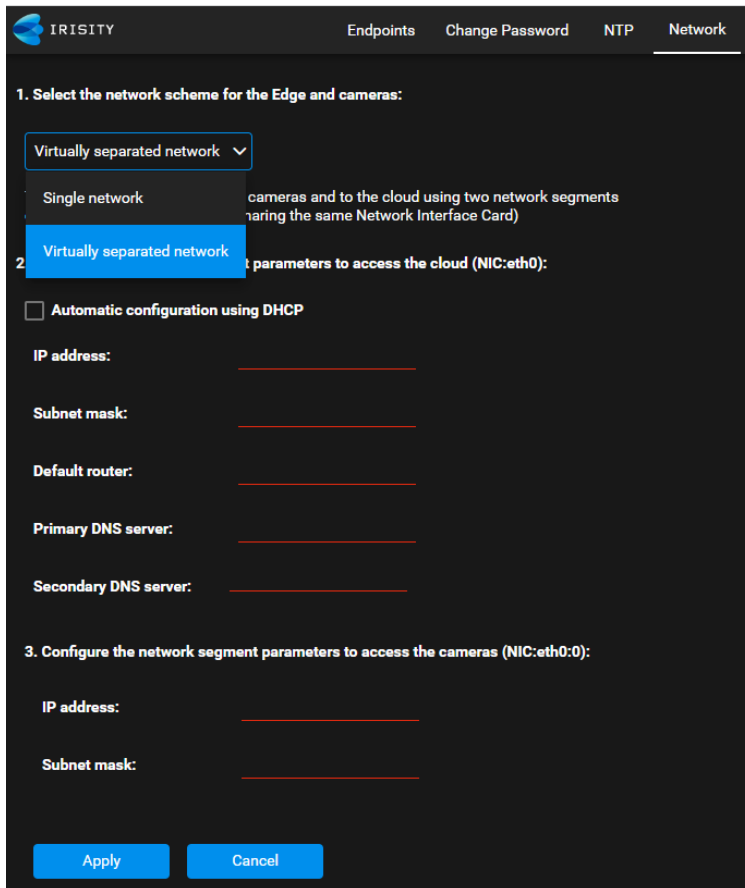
IRISITY

Endpoints Change Password NTP Network

1. Select the network scheme for the Edge and cameras:

Virtually separated network

Single network

Virtually separated network

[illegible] cameras and to the cloud using two network segments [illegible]haring the same Network Interface Card)

2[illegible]t parameters to access the cloud (NIC:eth0):

Automatic configuration using DHCP

IP address:

Subnet mask:

Default router:

Primary DNS server:

Secondary DNS server:

3. Configure the network segment parameters to access the cameras (NIC:eth0:0):

IP address:

Subnet mask:

Apply Cancel